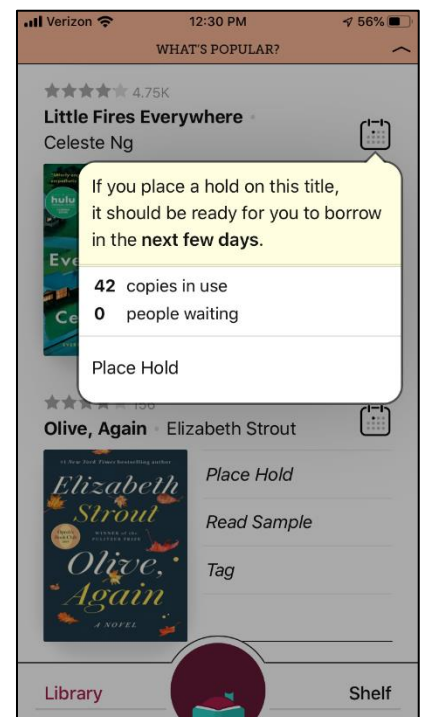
Verizon 12:30 PM 56%

WHAT'S POPULAR?

4.75K

Little Fires Everywhere

Celeste Ng

hulu

Eve

Ce

If you place a hold on this title, it should be ready for you to borrow in the **next few days**.

**42** copies in use

**0** people waiting

Place Hold

156

Olive, Again · Elizabeth Strout

#1 New York Times bestselling author

Elizabeth Strout

WINNER of the PULITZER PRIZE

Olive, Again

A NOVEL

*Place Hold*

*Read Sample*

*Tag*

Library

Shelf